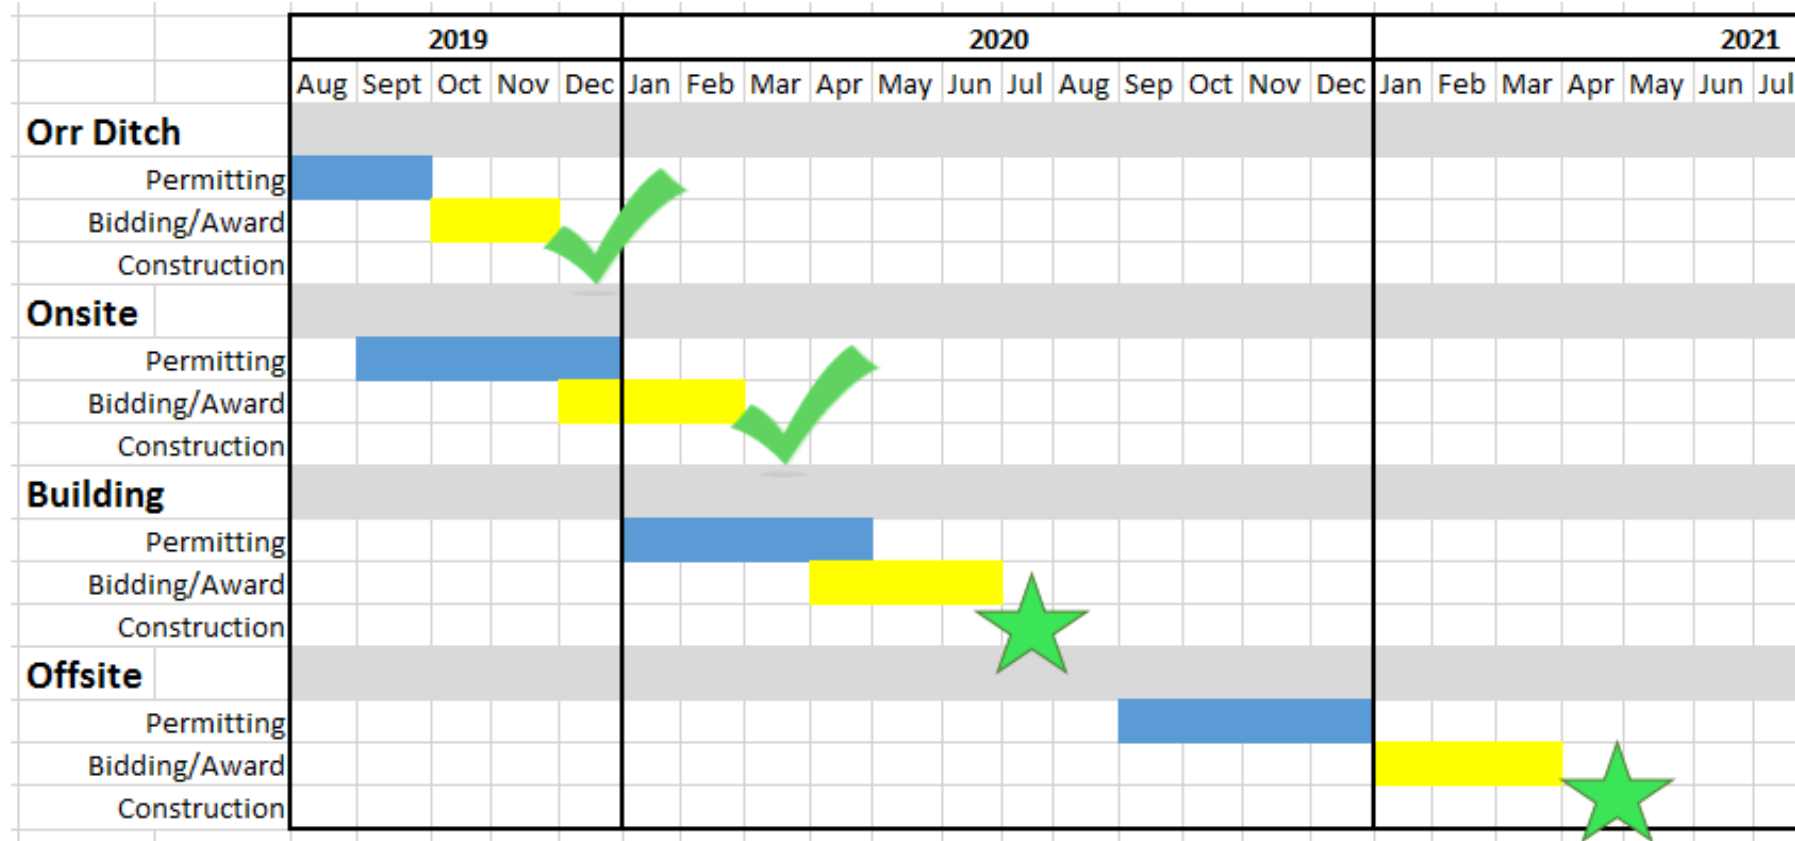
| | 2019 | | | | | 2020 | | | | | | | | | | | | 2021 | | | | | | |
|---|---|---|---|---|---|---|---|---|---|---|---|---|---|---|---|---|---|---|---|---|---|---|---|---|
| | Aug | Sept | Oct | Nov | Dec | Jan | Feb | Mar | Apr | May | Jun | Jul | Aug | Sep | Oct | Nov | Dec | Jan | Feb | Mar | Apr | May | Jun | Jul |
| **Orr Ditch** | | | | | | | | | | | | | | | | | | | | | | | | |
| Permitting | | | | | | | | | | | | | | | | | | | | | | | | |
| Bidding/Award | | | | | | | | | | | | | | | | | | | | | | | | |
| Construction | | | | | | | | | | | | | | | | | | | | | | | | |
| **Onsite** | | | | | | | | | | | | | | | | | | | | | | | | |
| Permitting | | | | | | | | | | | | | | | | | | | | | | | | |
| Bidding/Award | | | | | | | | | | | | | | | | | | | | | | | | |
| Construction | | | | | | | | | | | | | | | | | | | | | | | | |
| **Building** | | | | | | | | | | | | | | | | | | | | | | | | |
| Permitting | | | | | | | | | | | | | | | | | | | | | | | | |
| Bidding/Award | | | | | | | | | | | | | | | | | | | | | | | | |
| Construction | | | | | | | | | | | | | | | | | | | | | | | | |
| **Offsite** | | | | | | | | | | | | | | | | | | | | | | | | |
| Permitting | | | | | | | | | | | | | | | | | | | | | | | | |
| Bidding/Award | | | | | | | | | | | | | | | | | | | | | | | | |
| Construction | | | | | | | | | | | | | | | | | | | | | | | | |